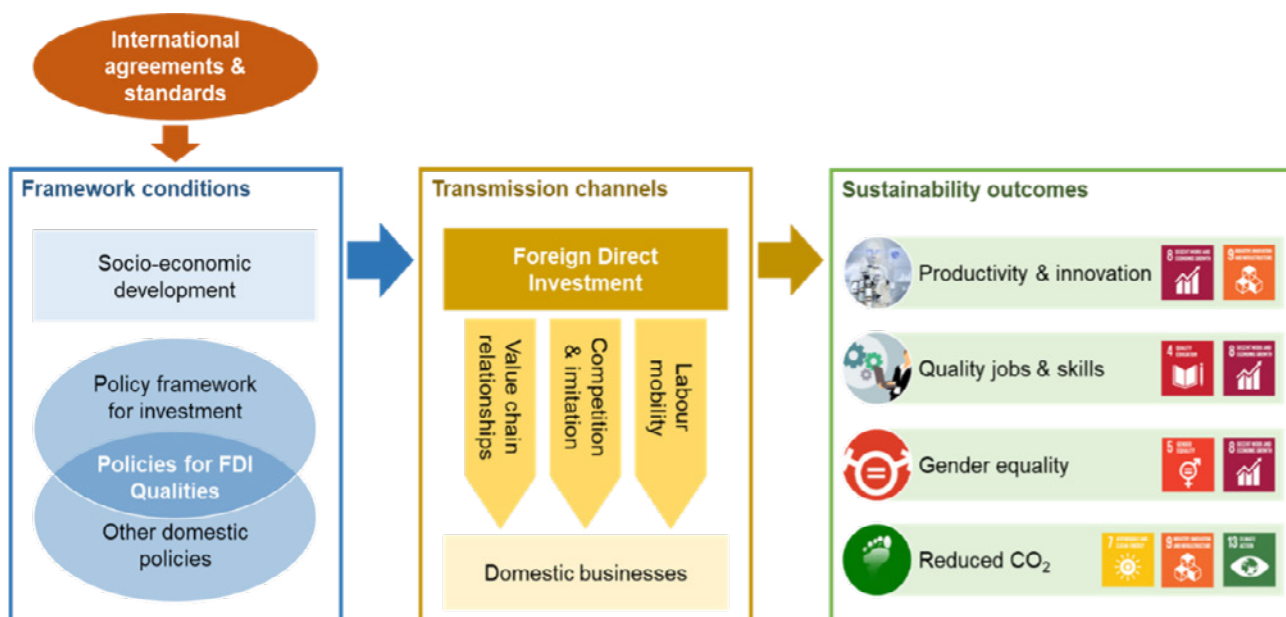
International agreements & standards

Framework conditions

Socio-economic development

Policy framework for investment

Policies for FDI Qualities

Other domestic policies

Transmission channels

Foreign Direct Investment

Value chain relationships

Competition & imitation

Labour mobility

Domestic businesses

Sustainability outcomes

Productivity & innovation

8 DECENT WORK AND ECONOMIC GROWTH

9 INDUSTRY, INNOVATION AND INFRASTRUCTURE

Quality jobs & skills

4 QUALITY EDUCATION

8 DECENT WORK AND ECONOMIC GROWTH

Gender equality

5 GENDER EQUALITY

8 DECENT WORK AND ECONOMIC GROWTH

Reduced $CO_2$

7 AFFORDABLE AND CLEAN ENERGY

9 INDUSTRY, INNOVATION AND INFRASTRUCTURE

13 CLIMATE ACTION